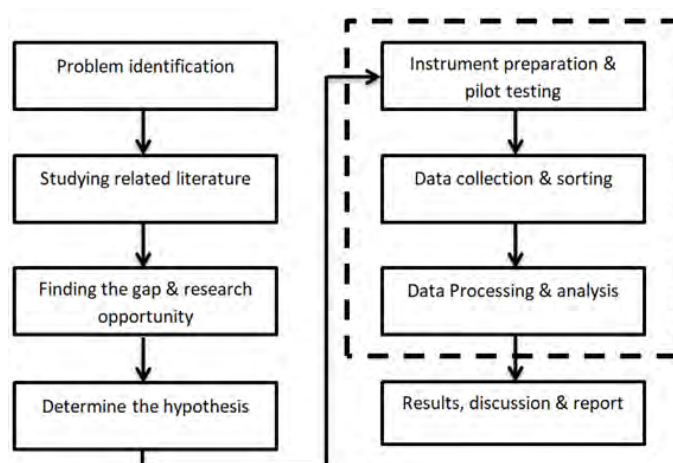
Problem identification

Studying related literature

Finding the gap & research opportunity

Determine the hypothesis

Instrument preparation & pilot testing

Data collection & sorting

Data Processing & analysis

Results, discussion & report